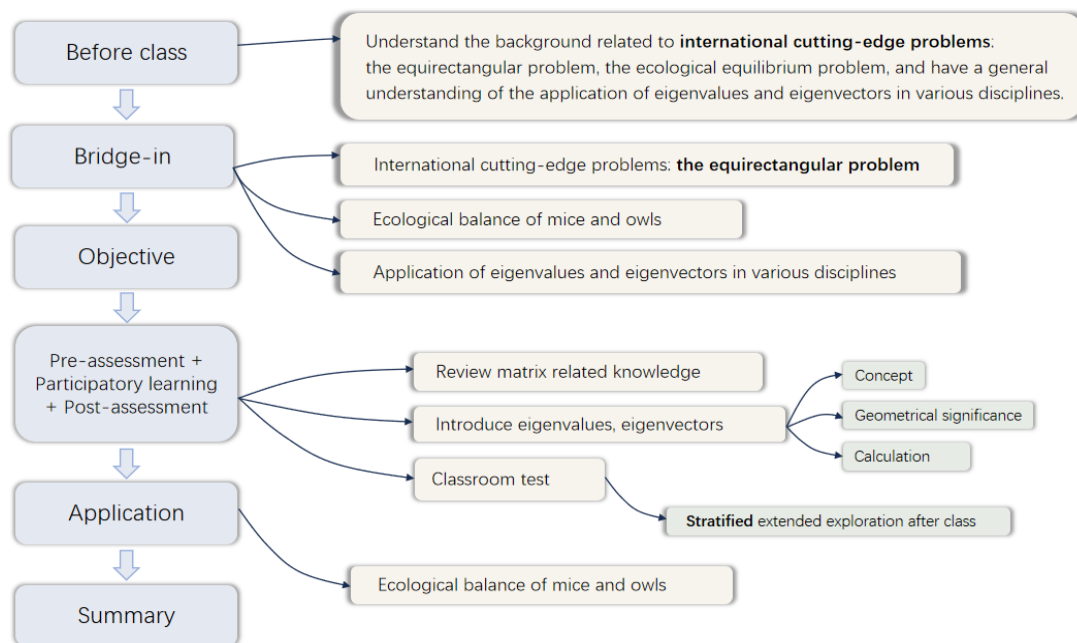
Before class

Understand the background related to international cutting-edge problems: the equirectangular problem, the ecological equilibrium problem, and have a general understanding of the application of eigenvalues and eigenvectors in various disciplines.

Bridge-in

International cutting-edge problems: the equirectangular problem

Ecological balance of mice and owls

Objective

Application of eigenvalues and eigenvectors in various disciplines

Pre-assessment + Participatory learning + Post-assessment

Review matrix related knowledge

Introduce eigenvalues, eigenvectors

Concept

Geometrical significance

Calculation

Classroom test

Stratified extended exploration after class

Application

Ecological balance of mice and owls

Summary